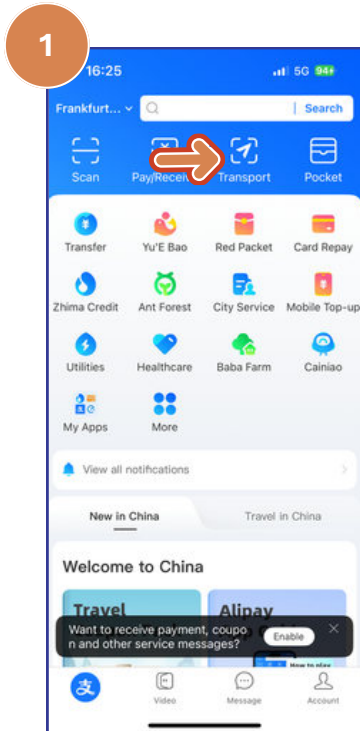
1

16:25 5G 94+

Frankfurt... Search

Scan Pay/Receive Transport Pocket

Transfer Yu'E Bao Red Packet Card Repay

Zhima Credit Ant Forest City Service Mobile Top-up

Utilities Healthcare Baba Farm Cainiao

My Apps More

View all notifications

New in China Travel in China

Welcome to China

Travel Alipay

How to play

Want to receive payment, coupon and other service messages? Enable

Video Message Account